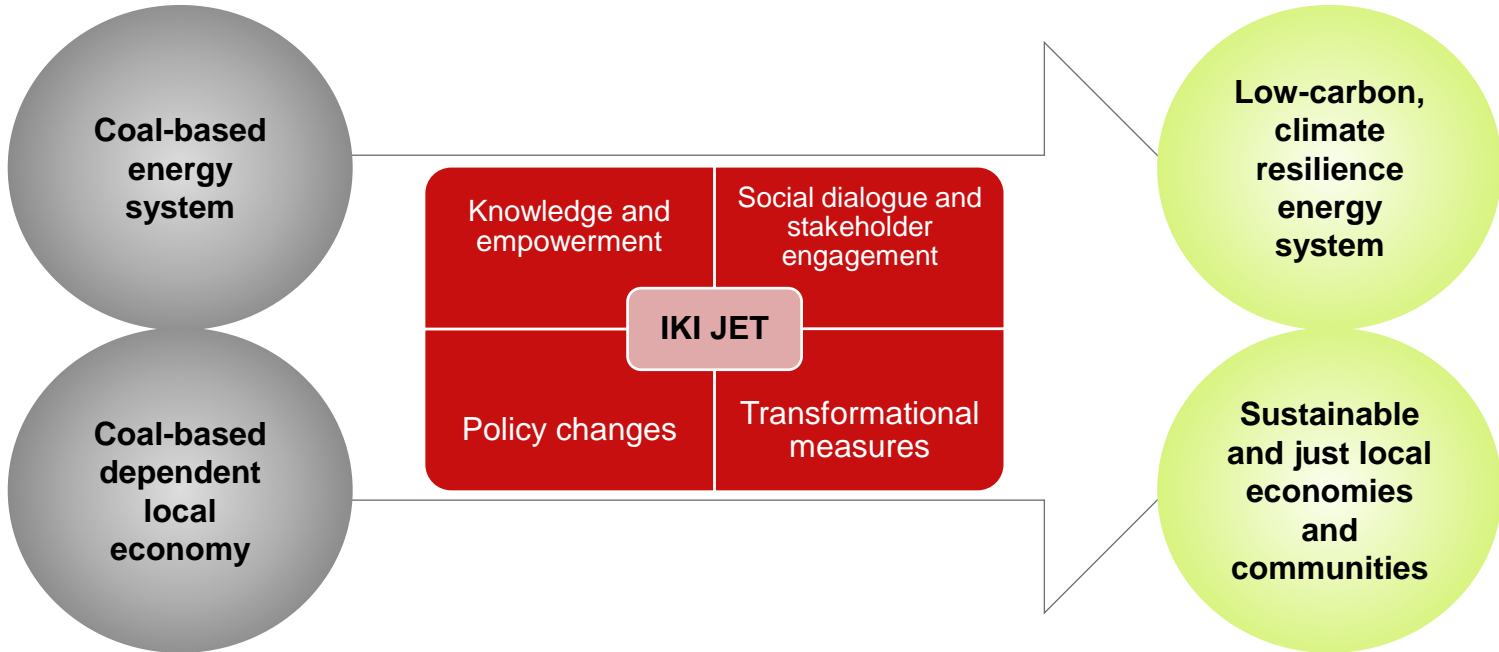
Coal-based energy system

Coal-based dependent local economy

Knowledge and empowerment

Social dialogue and stakeholder engagement

IKI JET

Policy changes

Transformational measures

Low-carbon, climate resilience energy system

Sustainable and just local economies and communities